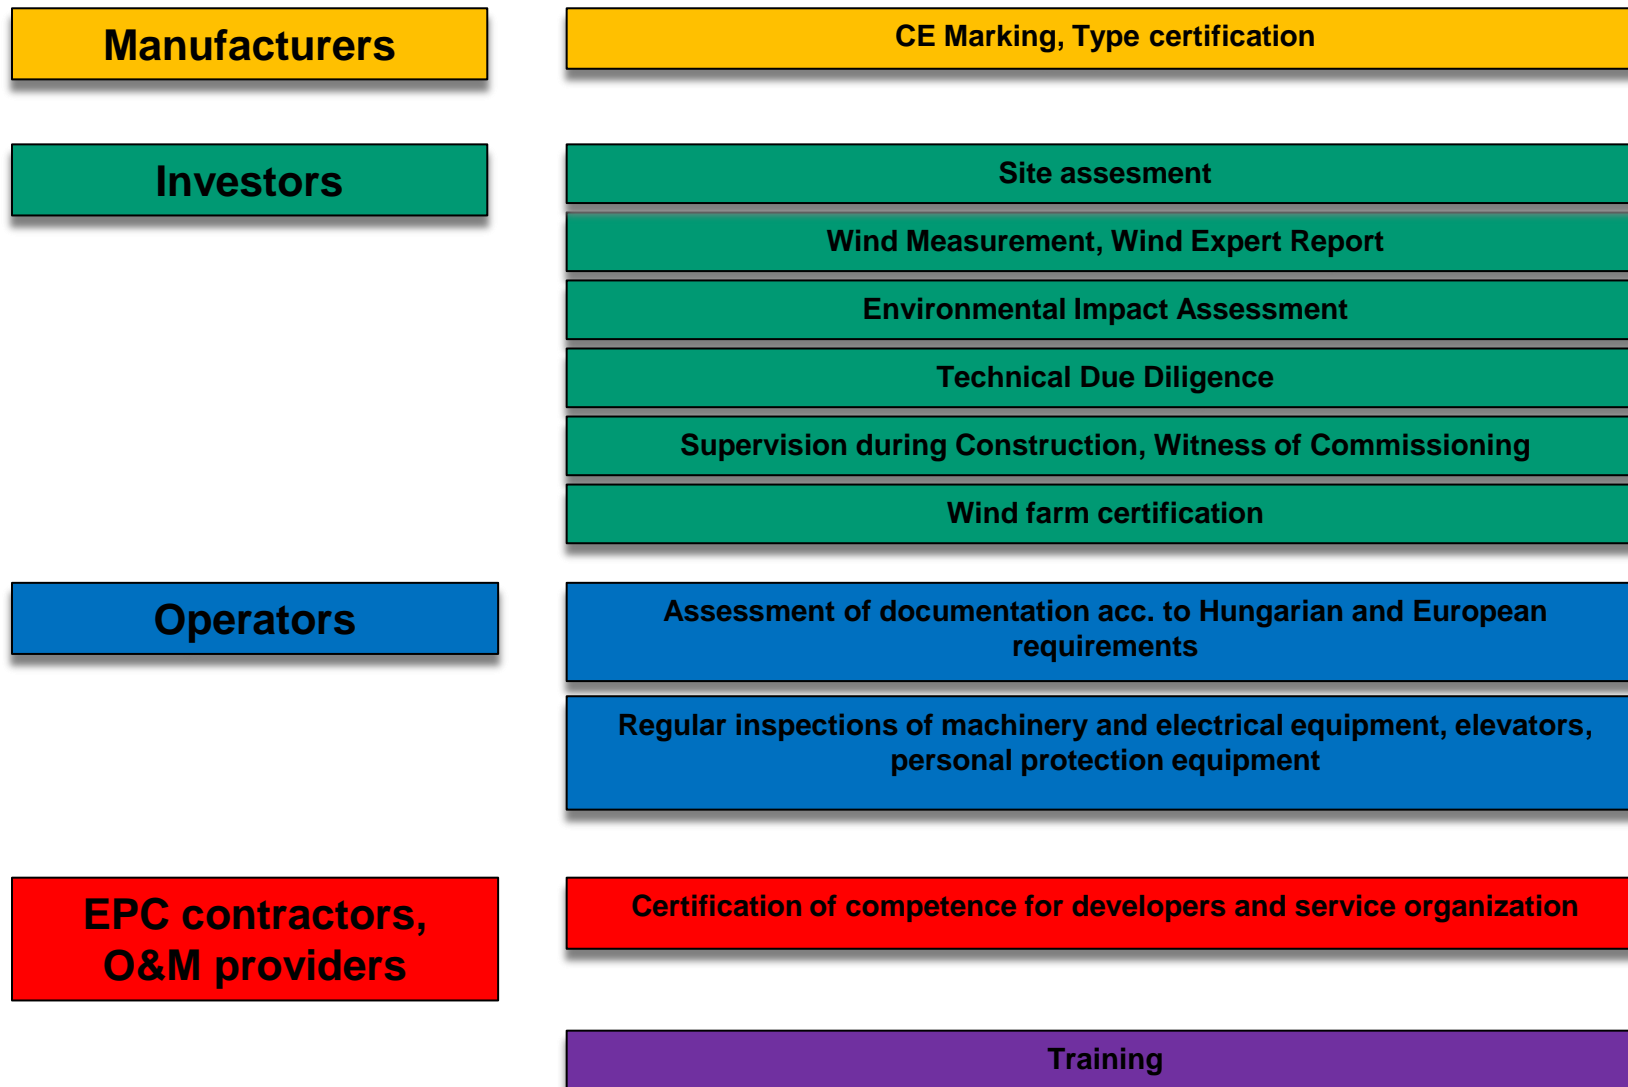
Manufacturers

CE Marking, Type certification

Investors

Site assesment

Wind Measurement, Wind Expert Report

Environmental Impact Assessment

Technical Due Diligence

Supervision during Construction, Witness of Commissioning

Wind farm certification

Operators

Assessment of documentation acc. to Hungarian and European requirements

Regular inspections of machinery and electrical equipment, elevators, personal protection equipment

EPC contractors, O&M providers

Certification of competence for developers and service organization

Training